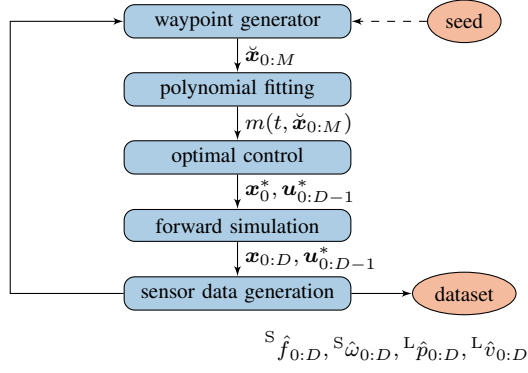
waypoint generator

seed

$\breve{\boldsymbol{x}}_{0:M}$

polynomial fitting

$m(t, \breve{\boldsymbol{x}}_{0:M})$

optimal control

$\boldsymbol{x}_0^*, \boldsymbol{u}_{0:D-1}^*$

forward simulation

$\boldsymbol{x}_{0:D}, \boldsymbol{u}_{0:D-1}^*$

sensor data generation

dataset

${}^{\mathrm{S}}\hat{f}_{0:D}, {}^{\mathrm{S}}\hat{\omega}_{0:D}, {}^{\mathrm{L}}\hat{p}_{0:D}, {}^{\mathrm{L}}\hat{v}_{0:D}$